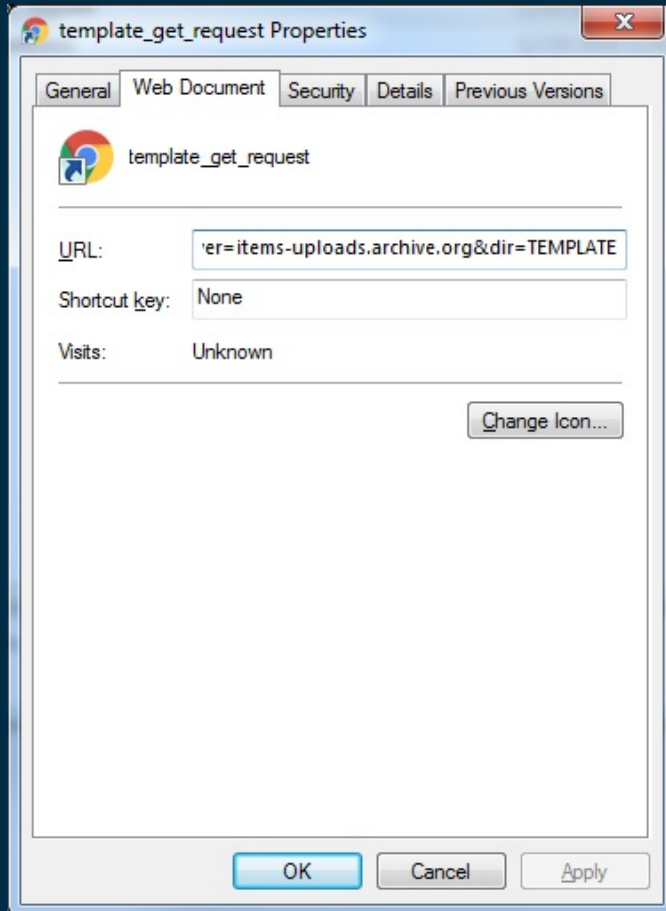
template_get_request Properties

x

General | Web Document | Security | Details | Previous Versions

template_get_request

URL: 'er=items-uploads.archive.org&dir=TEMPLATE

Shortcut key: None

Visits: Unknown

Change Icon...

OK | Cancel | Apply